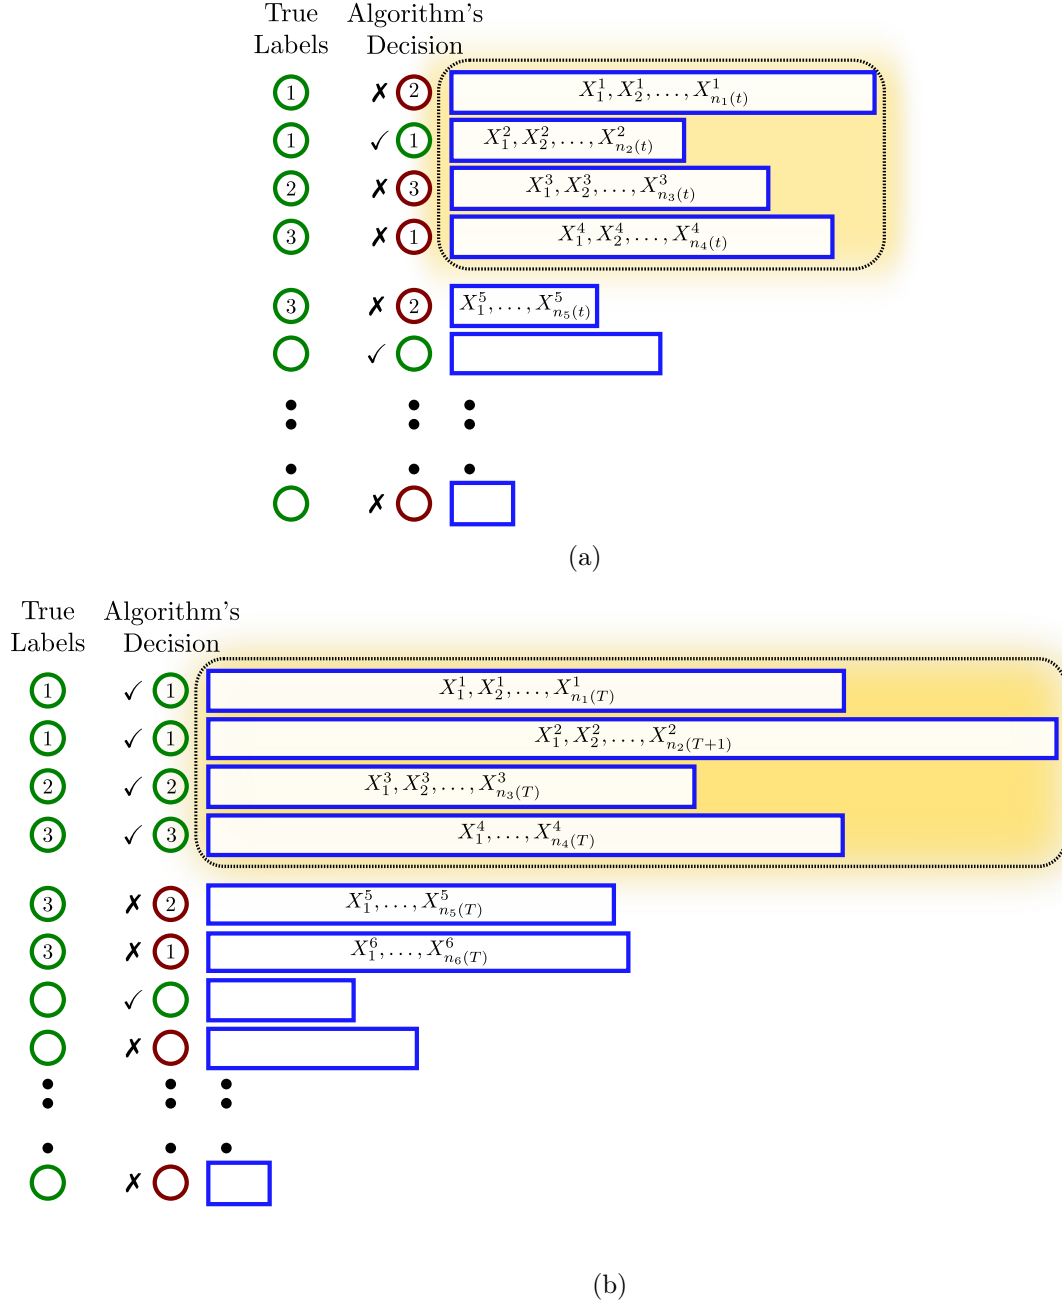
True Labels

Algorithm's Decision

1 ✗ 2 $X_1^1, X_2^1, \ldots, X_{n_1(t)}^1$

1 ✓ 1 $X_1^2, X_2^2, \ldots, X_{n_2(t)}^2$

2 ✗ 3 $X_1^3, X_2^3, \ldots, X_{n_3(t)}^3$

3 ✗ 1 $X_1^4, X_2^4, \ldots, X_{n_4(t)}^4$

3 ✗ 2 $X_1^5, \ldots, X_{n_5(t)}^5$

✓

✗

(a)

True Labels

Algorithm's Decision

1 ✓ 1 $X_1^1, X_2^1, \ldots, X_{n_1(T)}^1$

1 ✓ 1 $X_1^2, X_2^2, \ldots, X_{n_2(T+1)}^2$

2 ✓ 2 $X_1^3, X_2^3, \ldots, X_{n_3(T)}^3$

3 ✓ 3 $X_1^4, \ldots, X_{n_4(T)}^4$

3 ✗ 2 $X_1^5, \ldots, X_{n_5(T)}^5$

3 ✗ 1 $X_1^6, \ldots, X_{n_6(T)}^6$

✓

✗

✗

(b)